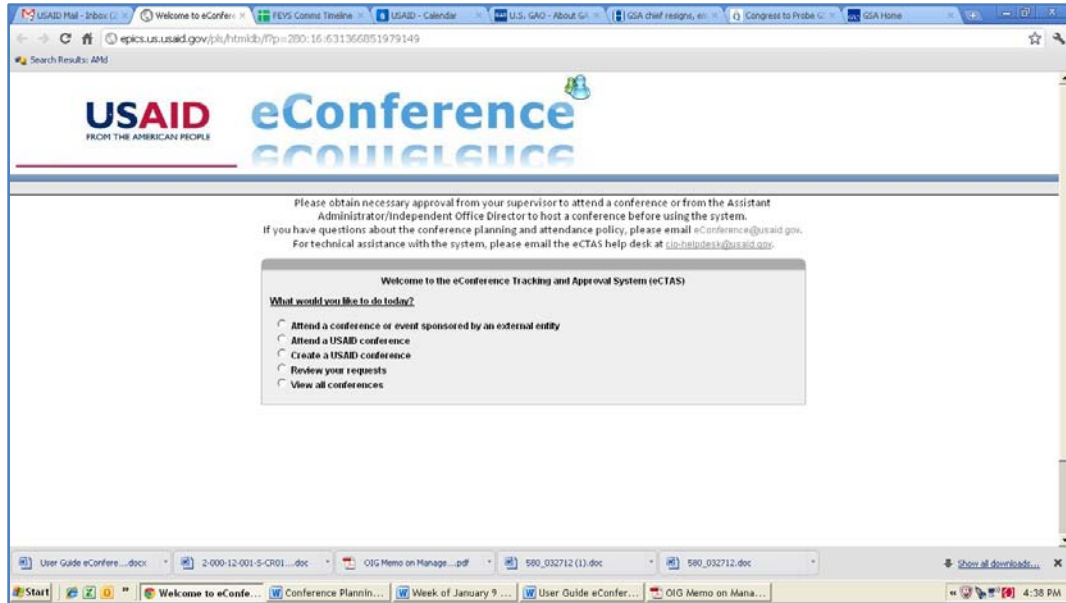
USAID Mail - Inbox (2 × | Welcome to eConfere × | FEVS Comms Timeline × | USAID - Calendar × | U.S. GAO - About GA × | GSA chief resigns, en × | Congress to Probe G × | GSA Home ×

epics.us.usaid.gov/pls/htmldb/f?p=280:16:631366851979149

Search Results: AMd

USAID
FROM THE AMERICAN PEOPLE

eConference

Please obtain necessary approval from your supervisor to attend a conference or from the Assistant Administrator/Independent Office Director to host a conference before using the system.
If you have questions about the conference planning and attendance policy, please email eConference@usaid.gov.
For technical assistance with the system, please email the eCTAS help desk at cio-helpdesk@usaid.gov.

Welcome to the eConference Tracking and Approval System (eCTAS)

What would you like to do today?

Attend a conference or event sponsored by an external entity
Attend a USAID conference
Create a USAID conference
Review your requests
View all conferences

User Guide eConfere....docx | 2-000-12-001-S-CR01....doc | OIG Memo on Manage....pdf | 580_032712 (1).doc | 580_032712.doc | Show all downloads... ×

Start | Welcome to eConfe... | Conference Plannin... | Week of January 9 ... | User Guide eConfer... | OIG Memo on Mana... | 4:38 PM